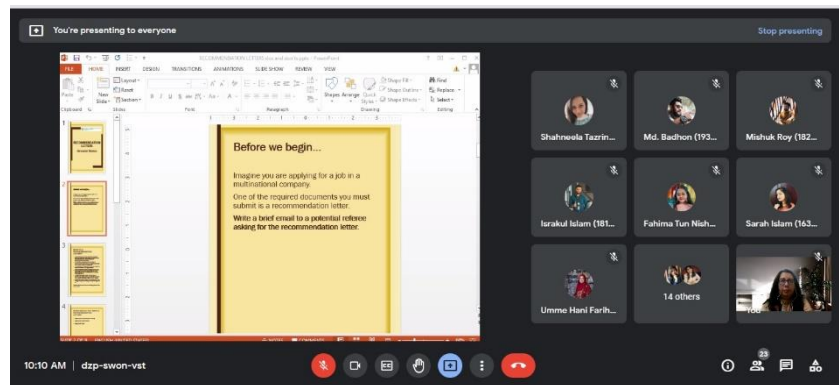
You're presenting to everyone

Stop presenting

RECOMMENDATION LETTERS.docx and cover.pptx - PowerPoint

FILE HOME INSERT DESIGN TRANSITIONS ANIMATIONS SLIDE SHOW REVIEW VIEW

Paste New Slide Layout Reset Section Clipboard Slides Font Paragraph Drawing Editing Shapes Arrange Quick Styles Shape Fill Shape Outline Shape Effects Find Replace Select

Before we begin…

Imagine you are applying for a job in a multinational company.

One of the required documents you must submit is a recommendation letter.

Write a brief email to a potential referee asking for the recommendation letter.

Shahneela Tazrin…

Md. Badhon (193…

Mishuk Roy (182…

Israkul Islam (181…

Fahima Tun Nish…

Sarah Islam (163…

Umme Hani Farih…

14 others

You

10:10 AM | dzp-swon-vst

23